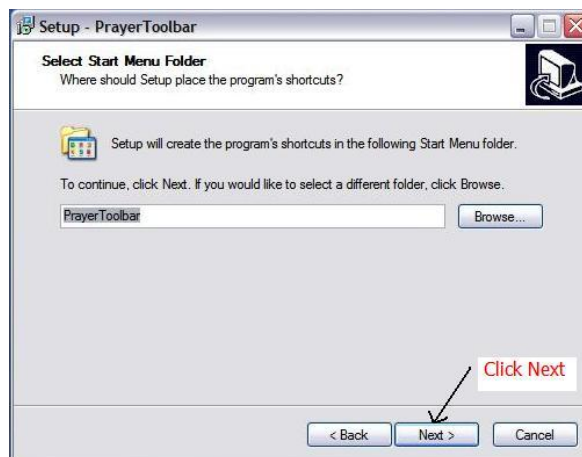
Setup - PrayerToolbar

Select Start Menu Folder
Where should Setup place the program's shortcuts?

Setup will create the program's shortcuts in the following Start Menu folder.

To continue, click Next. If you would like to select a different folder, click Browse.

PrayerToolbar

Browse...

Click Next

< Back

Next >

Cancel